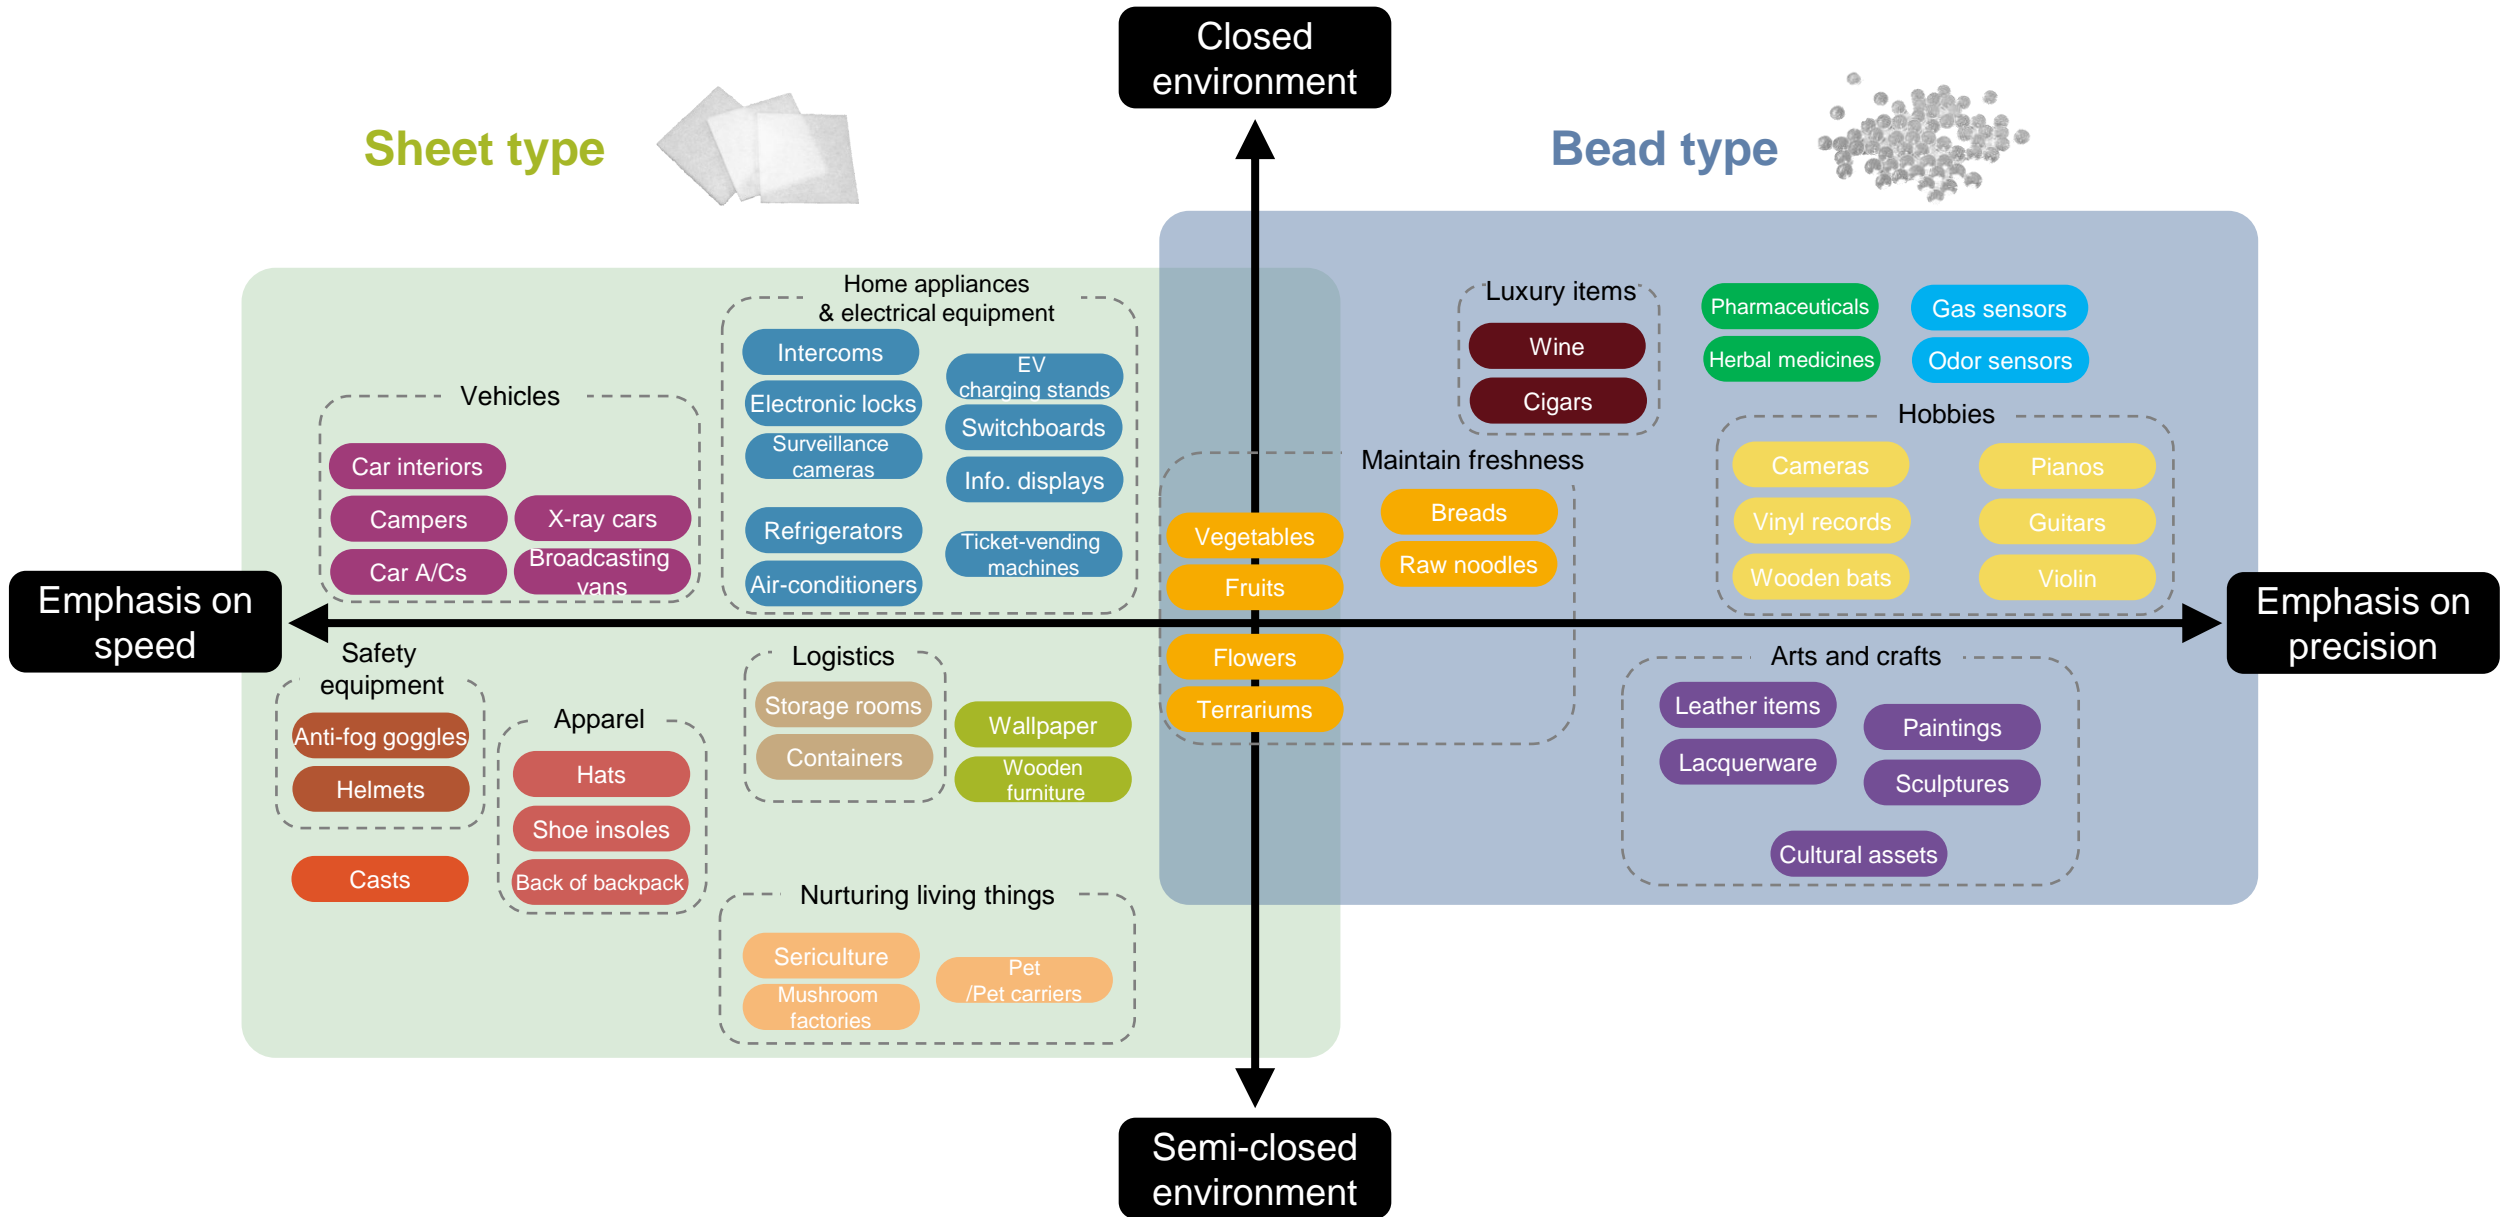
Closed environment

Sheet type

Bead type

Home appliances & electrical equipment

Intercoms
EV charging stands
Electronic locks
Switchboards
Surveillance cameras
Info. displays
Refrigerators
Ticket-vending machines
Air-conditioners

Vehicles

Car interiors
Campers
X-ray cars
Car A/Cs
Broadcasting vans

Luxury items

Wine
Cigars

Pharmaceuticals
Herbal medicines
Gas sensors
Odor sensors

Hobbies

Cameras
Pianos
Vinyl records
Guitars
Wooden bats
Violin

Maintain freshness

Vegetables
Fruits
Breads
Raw noodles
Flowers
Terrariums

Emphasis on speed

Emphasis on precision

Safety equipment

Anti-fog goggles
Helmets

Casts

Apparel

Hats
Shoe insoles
Back of backpack

Logistics

Storage rooms
Containers

Wallpaper
Wooden furniture

Arts and crafts

Leather items
Paintings
Lacquerware
Sculptures
Cultural assets

Nurturing living things

Sericulture
Mushroom factories
Pet /Pet carriers

Semi-closed environment